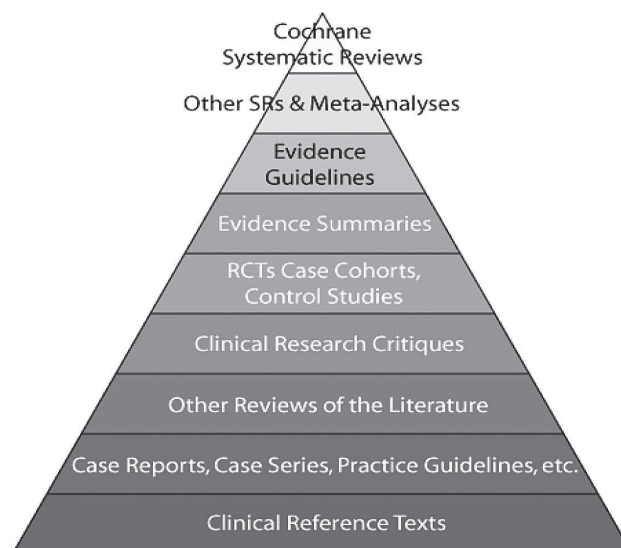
Cochrane
Systematic Reviews

Other SRs & Meta-Analyses

Evidence
Guidelines

Evidence Summaries

RCTs Case Cohorts,
Control Studies

Clinical Research Critiques

Other Reviews of the Literature

Case Reports, Case Series, Practice Guidelines, etc.

Clinical Reference Texts